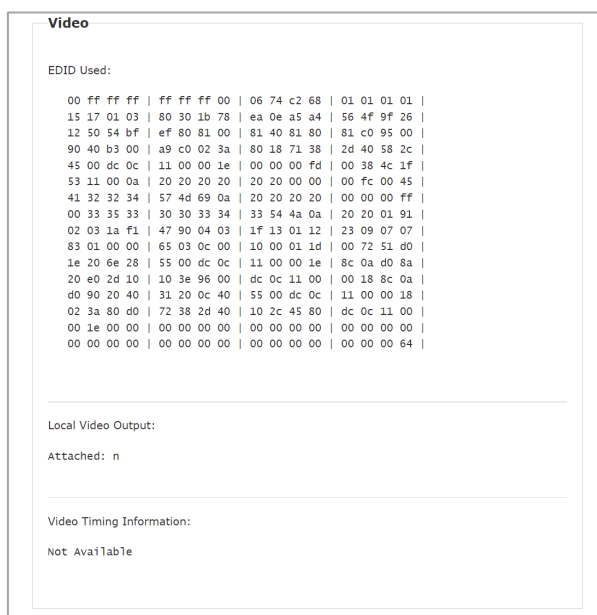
Video

EDID Used:

00 ff ff ff | ff ff ff 00 | 06 74 c2 68 | 01 01 01 01 |
15 17 01 03 | 80 30 1b 78 | ea 0e a5 a4 | 56 4f 9f 26 |
12 50 54 bf | ef 80 81 00 | 81 40 81 80 | 81 c0 95 00 |
90 40 b3 00 | a9 c0 02 3a | 80 18 71 38 | 2d 40 58 2c |
45 00 dc 0c | 11 00 00 1e | 00 00 00 fd | 00 38 4c 1f |
53 11 00 0a | 20 20 20 20 | 20 20 00 00 | 00 fc 00 45 |
41 32 32 34 | 57 4d 69 0a | 20 20 20 20 | 00 00 00 ff |
00 33 35 33 | 30 30 33 34 | 33 54 4a 0a | 20 20 01 91 |
02 03 1a f1 | 47 90 04 03 | 1f 13 01 12 | 23 09 07 07 |
83 01 00 00 | 65 03 0c 00 | 10 00 01 1d | 00 72 51 d0 |
1e 20 6e 28 | 55 00 dc 0c | 11 00 00 1e | 8c 0a d0 8a |
20 e0 2d 10 | 10 3e 96 00 | dc 0c 11 00 | 00 18 8c 0a |
d0 90 20 40 | 31 20 0c 40 | 55 00 dc 0c | 11 00 00 18 |
02 3a 80 d0 | 72 38 2d 40 | 10 2c 45 80 | dc 0c 11 00 |
00 1e 00 00 | 00 00 00 00 | 00 00 00 00 | 00 00 00 00 |
00 00 00 00 | 00 00 00 00 | 00 00 00 00 | 00 00 00 64 |

Local Video Output:

Attached: n

Video Timing Information:

Not Available